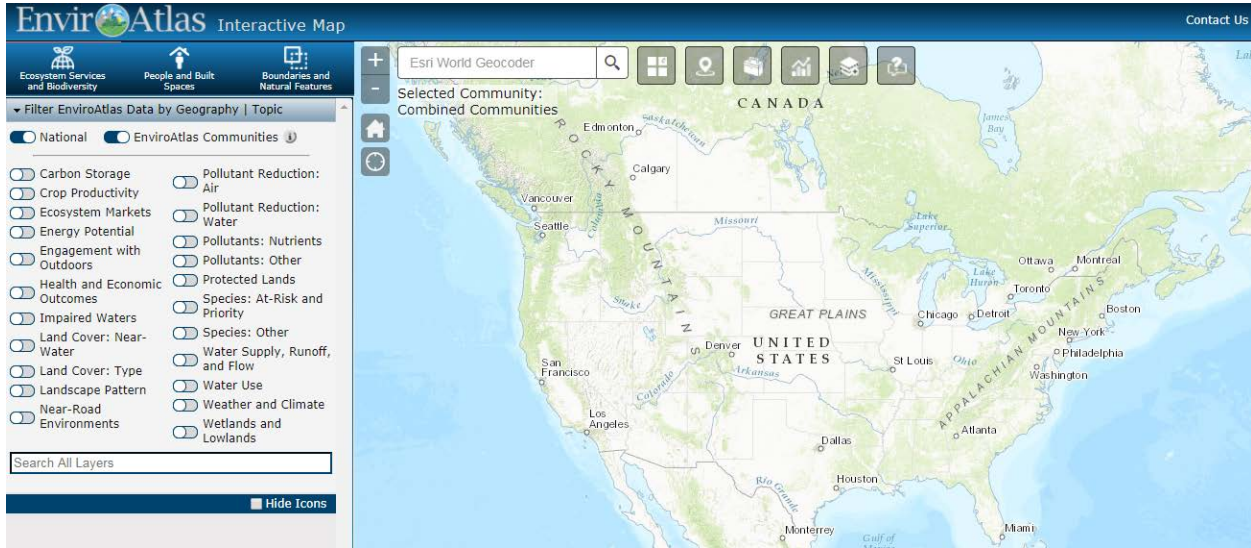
EnviroAtlas Interactive Map

Contact Us

Ecosystem Services and Biodiversity
People and Built Spaces
Boundaries and Natural Features

▾ Filter EnviroAtlas Data by Geography | Topic

National
EnviroAtlas Communities

Carbon Storage
Crop Productivity
Ecosystem Markets
Energy Potential
Engagement with Outdoors
Health and Economic Outcomes
Impaired Waters
Land Cover: Near-Water
Land Cover: Type
Landscape Pattern
Near-Road Environments

Pollutant Reduction: Air
Pollutant Reduction: Water
Pollutants: Nutrients
Pollutants: Other
Protected Lands
Species: At-Risk and Priority
Species: Other
Water Supply, Runoff, and Flow
Water Use
Weather and Climate
Wetlands and Lowlands

Search All Layers

Hide Icons

+
-
Esri World Geocoder

Selected Community:
Combined Communities

CANADA
Edmonton
Saskatchewan
Calgary
ROCKY MOUNTAINS
Vancouver
Seattle
Columbia
Missouri
Lake Superior
James Bay
Ottawa
Montreal
Lake Huron
Toronto
Mississippi
Snake
GREAT PLAINS
Chicago
Detroit
Boston
New York
APPALACHIAN MOUNTAINS
Denver
UNITED STATES
Philadelphia
Washington
San Francisco
St Louis
Ohio
Arkansas
Colorado
Los Angeles
Atlanta
Dallas
Houston
Rio Grande
Monterrey
Gulf of
Miami